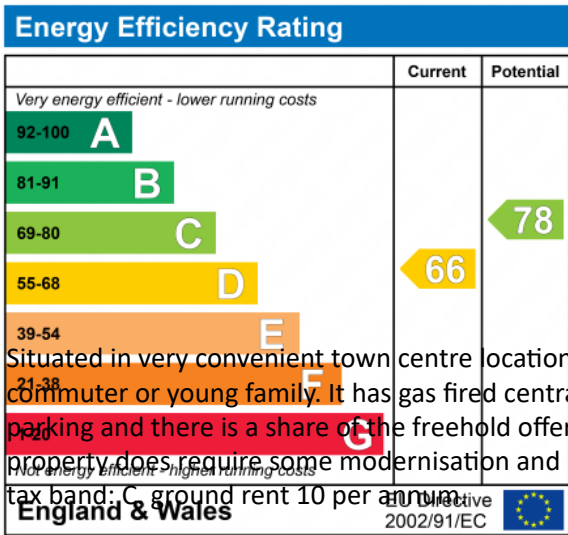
Energy Efficiency Rating

| | Current | Potential |
|---|---|---|
| Very energy efficient - lower running costs | | |
| 92-100 A | | |
| 81-91 B | | |
| 69-80 C | | 78 |
| 55-68 D | 66 | |
| 39-54 E | | |
| 21-38 F | | |
| 1-20 G | | |
| Not energy efficient - higher running costs | | |

England & Wales

EU Directive 2002/91/EC

Situated in very convenient town centre location commuter or young family. It has gas fired centra parking and there is a share of the freehold offer property does require some modernisation and tax band: C, ground rent 10 per annum.